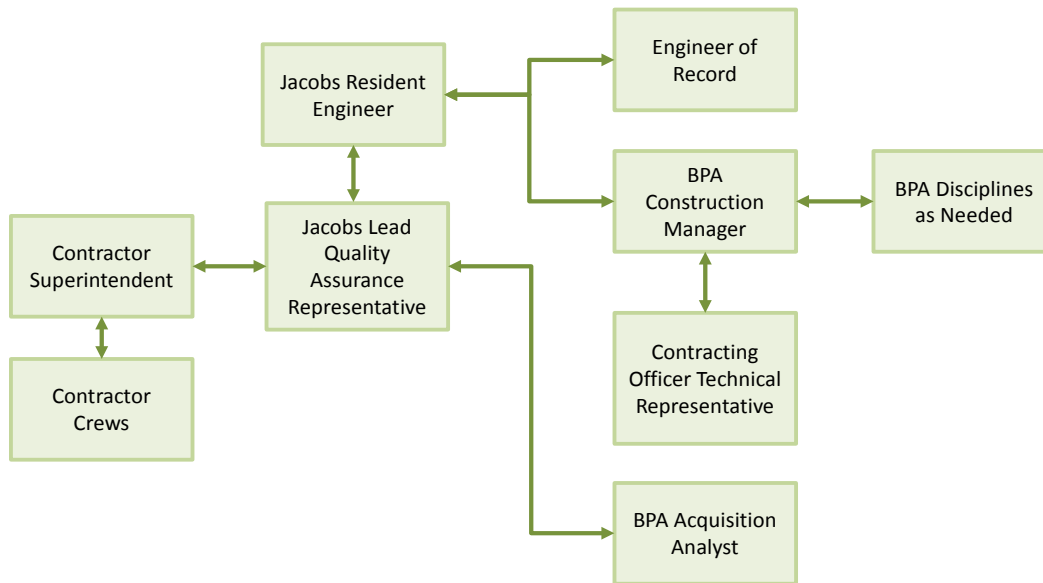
Jacobs Resident Engineer

Engineer of Record

BPA Construction Manager

BPA Disciplines as Needed

Contractor Superintendent

Jacobs Lead Quality Assurance Representative

Contractor Crews

Contracting Officer Technical Representative

BPA Acquisition Analyst